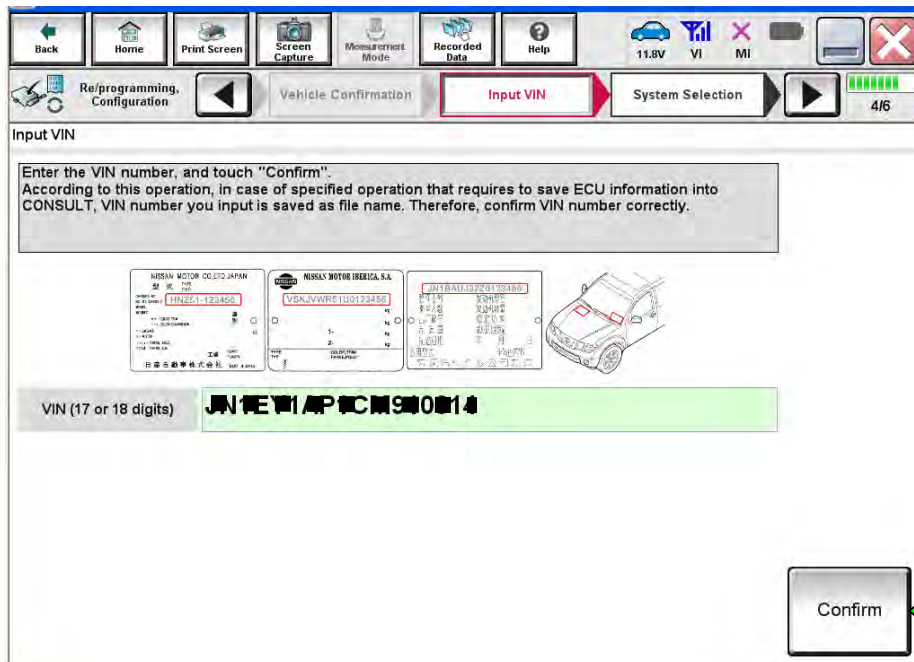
Back
Home
Print Screen
Screen Capture
Measurement Mode
Recorded Data
Help
11.8V
VI
MI

Re/programming, Configuration
Vehicle Confirmation
Input VIN
System Selection
4/6

Input VIN

Enter the VIN number, and touch "Confirm".
According to this operation, in case of specified operation that requires to save ECU information into CONSULT, VIN number you input is saved as file name. Therefore, confirm VIN number correctly.

NISSAN MOTOR CO.,LTD JAPAN
HNZ51-123456
NISSAN MOTOR IBERICA, S.A.
VSKJVWR51U0123456
JN1BAUJ32Z0123456

VIN (17 or 18 digits)
JN1EY1AP1CM910814

Confirm